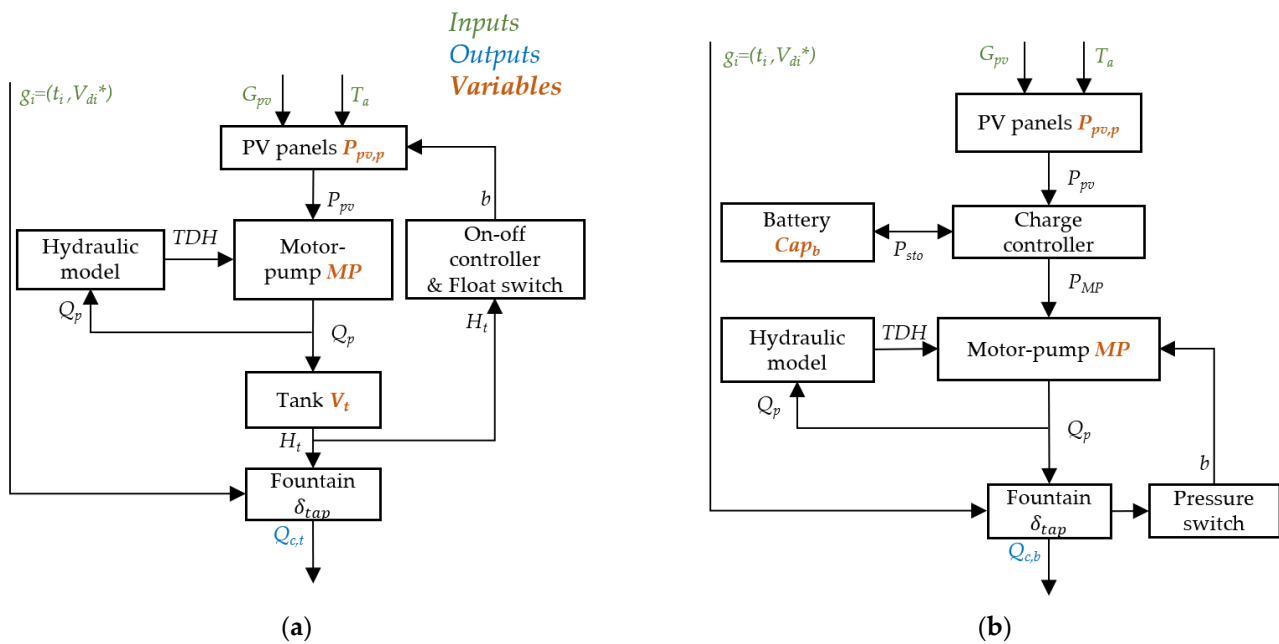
Inputs
Outputs
Variables

$g_i=(t_i, V_{di}^*)$

$G_{pv}$ $T_a$

PV panels $P_{pv,p}$

$P_{pv}$

$b$

Hydraulic model

$TDH$

Motor-pump $MP$

On-off controller & Float switch

$Q_p$

$Q_p$

$H_t$

Tank $V_t$

$H_t$

Fountain $\delta_{tap}$

$Q_{c,t}$

(a)

$g_i=(t_i, V_{di}^*)$

$G_{pv}$ $T_a$

PV panels $P_{pv,p}$

$P_{pv}$

Battery $Cap_b$

$P_{sto}$

Charge controller

$P_{MP}$

Hydraulic model

$TDH$

Motor-pump $MP$

$Q_p$

$Q_p$

$b$

Fountain $\delta_{tap}$

Pressure switch

$Q_{c,b}$

(b)